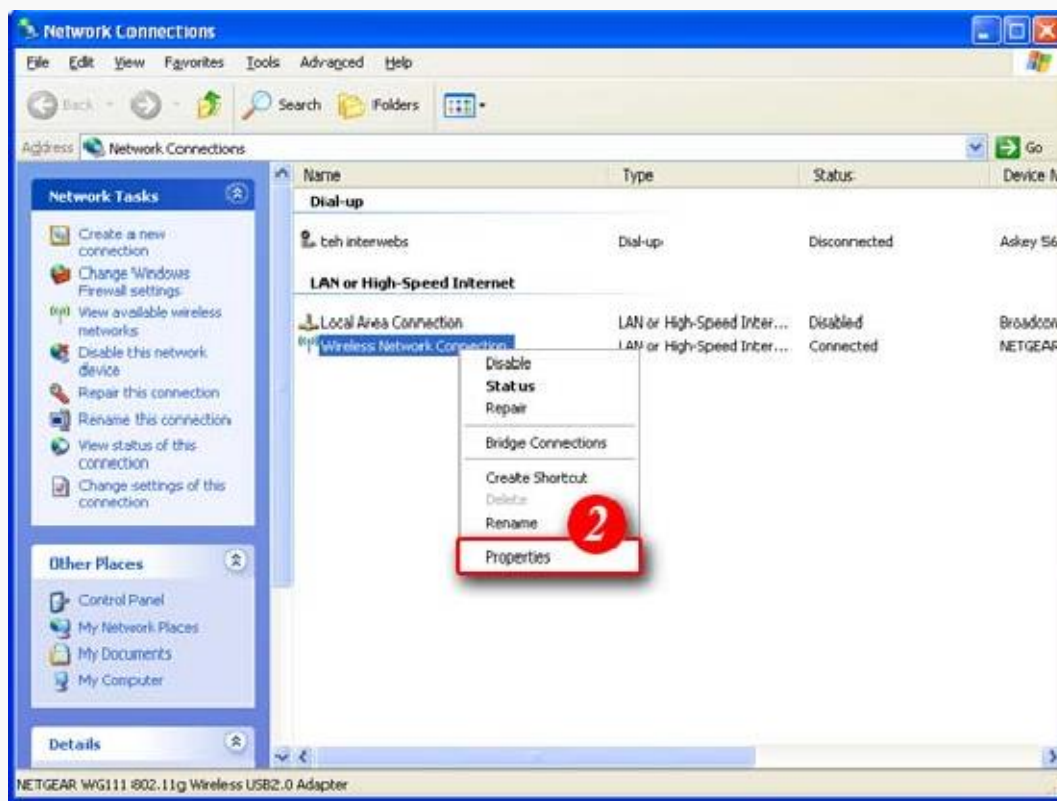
Network Connections

File Edit View Favorites Tools Advanced Help

Back Search Folders

Address Network Connections Go

Network Tasks

Create a new connection
Change Windows Firewall settings
View available wireless networks
Disable this network device
Repair this connection
Rename this connection
View status of this connection
Change settings of this connection

Other Places

Control Panel
My Network Places
My Documents
My Computer

Details

| Name | Type | Status | Device N |
|---|---|---|---|
| Dial-up | | | |
| teh interwebs | Dial-up | Disconnected | Askey 56 |
| LAN or High-Speed Internet | | | |
| Local Area Connection | LAN or High-Speed Inter... | Disabled | Broadcom |
| Wireless Network Connection | LAN or High-Speed Inter... | Connected | NETGEAR |

Disable
Status
Repair
Bridge Connections
Create Shortcut
Delete
Rename
2
Properties

NETGEAR WG111 802.11g Wireless USB2.0 Adapter